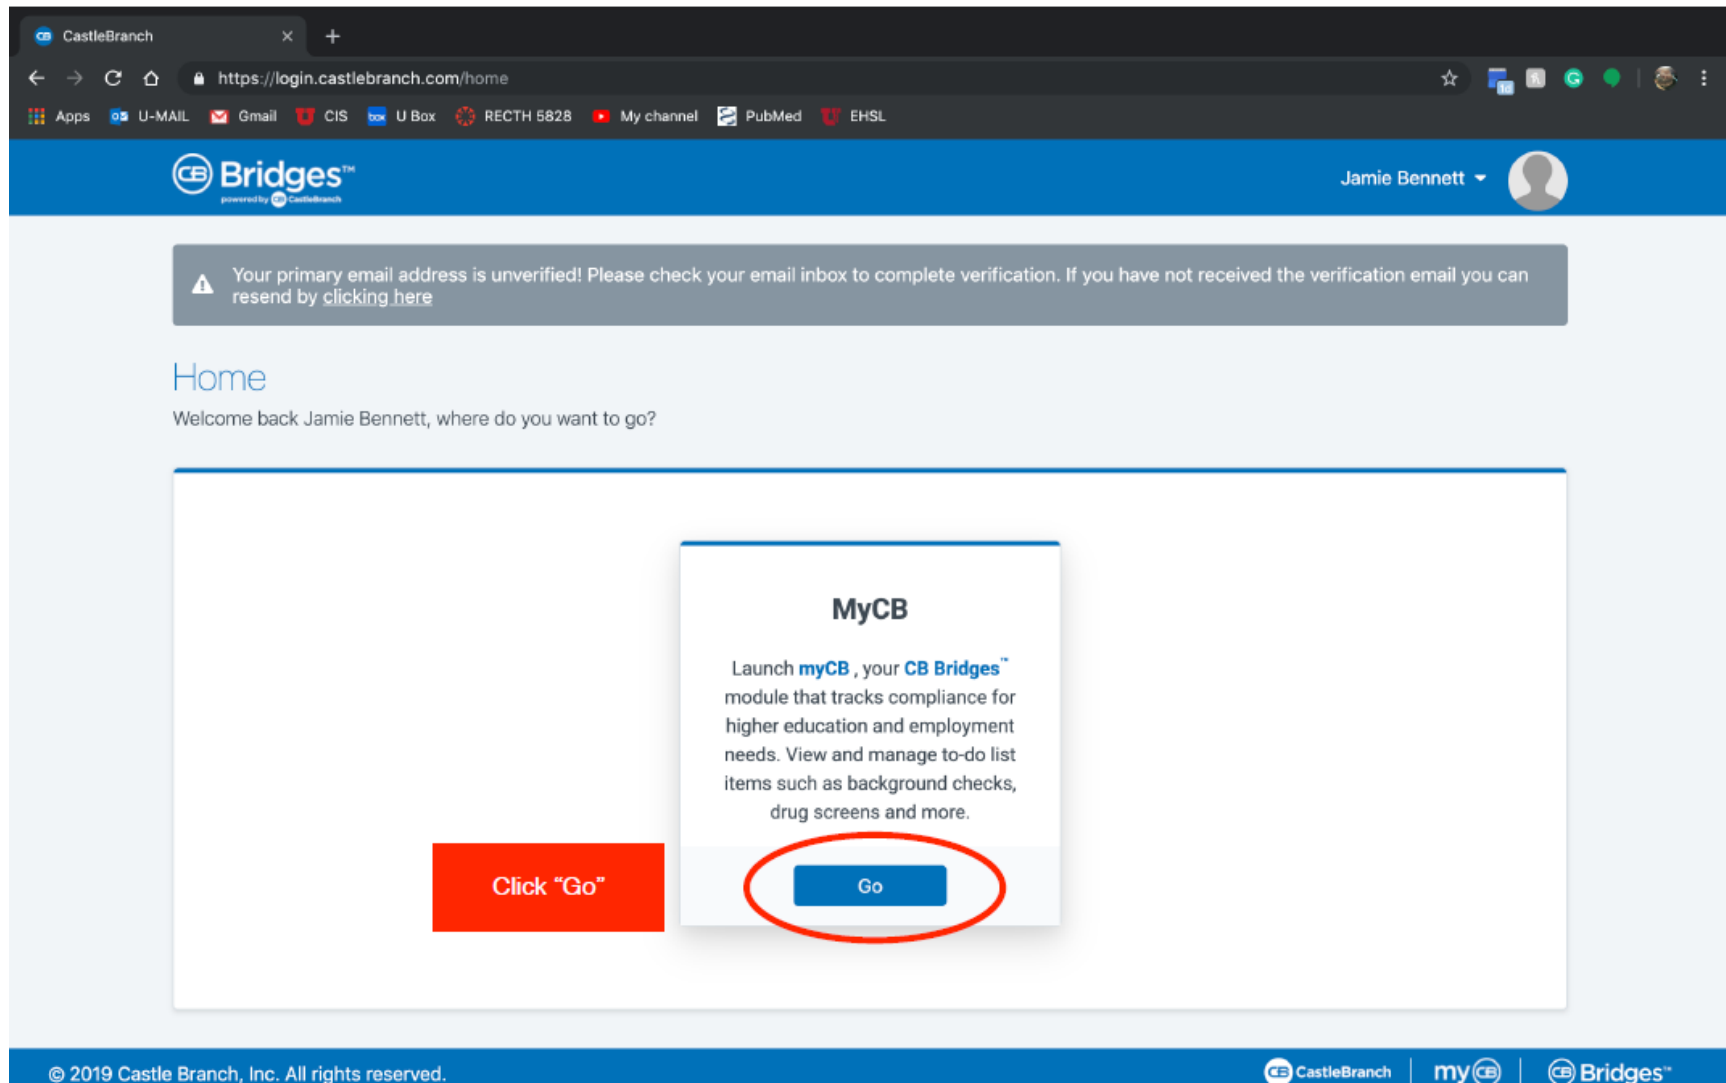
CastleBranch

https://login.castlebranch.com/home

Apps U-MAIL Gmail CIS U Box RECTH 5828 My channel PubMed EHSL

Bridges™
powered by CastleBranch

Jamie Bennett

Your primary email address is unverified! Please check your email inbox to complete verification. If you have not received the verification email you can resend by clicking here

Home

Welcome back Jamie Bennett, where do you want to go?

MyCB

Launch myCB , your CB Bridges™ module that tracks compliance for higher education and employment needs. View and manage to-do list items such as background checks, drug screens and more.

Click "Go"

Go

© 2019 Castle Branch, Inc. All rights reserved.

CastleBranch | myCB | Bridges™